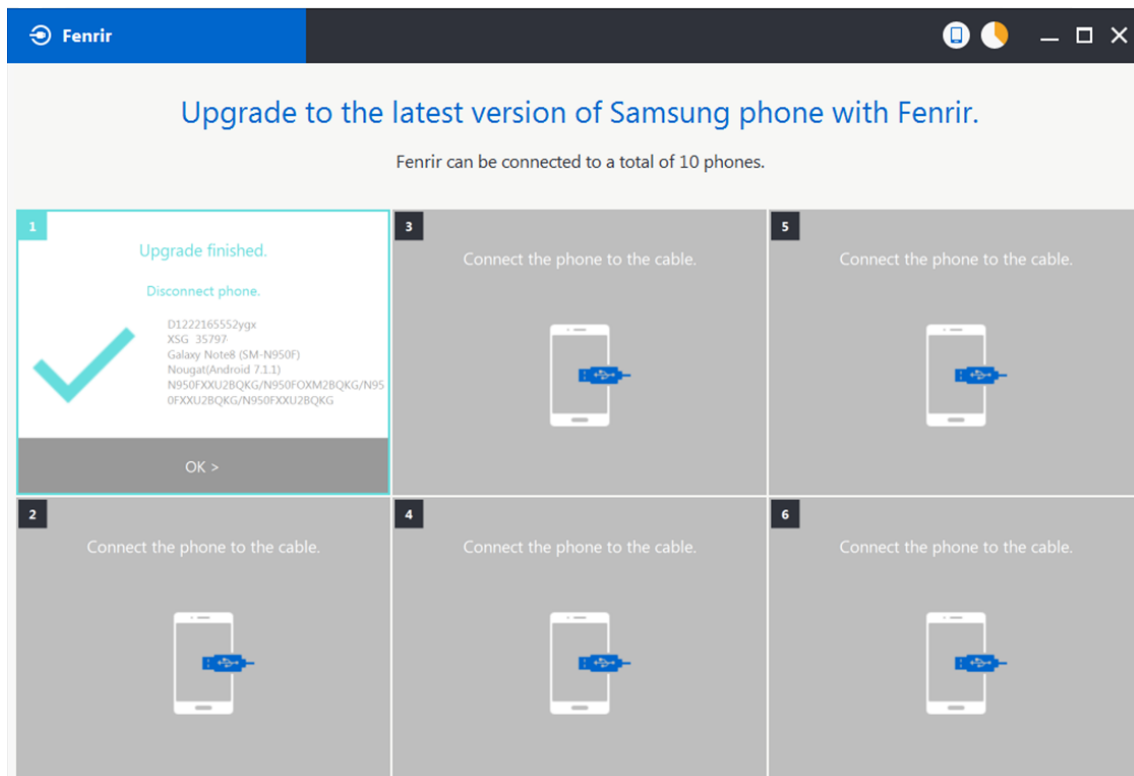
Fenrir

Upgrade to the latest version of Samsung phone with Fenrir.

Fenrir can be connected to a total of 10 phones.

1

Upgrade finished.

Disconnect phone.

D1222165552ygx
XSG 35797
Galaxy Note8 (SM-N950F)
Nougat(Android 7.1.1)
N950FXXU2BQKG/N950FOXM2BQKG/N950FXXU2BQKG/N950FXXU2BQKG

OK >

3

Connect the phone to the cable.

5

Connect the phone to the cable.

2

Connect the phone to the cable.

4

Connect the phone to the cable.

6

Connect the phone to the cable.